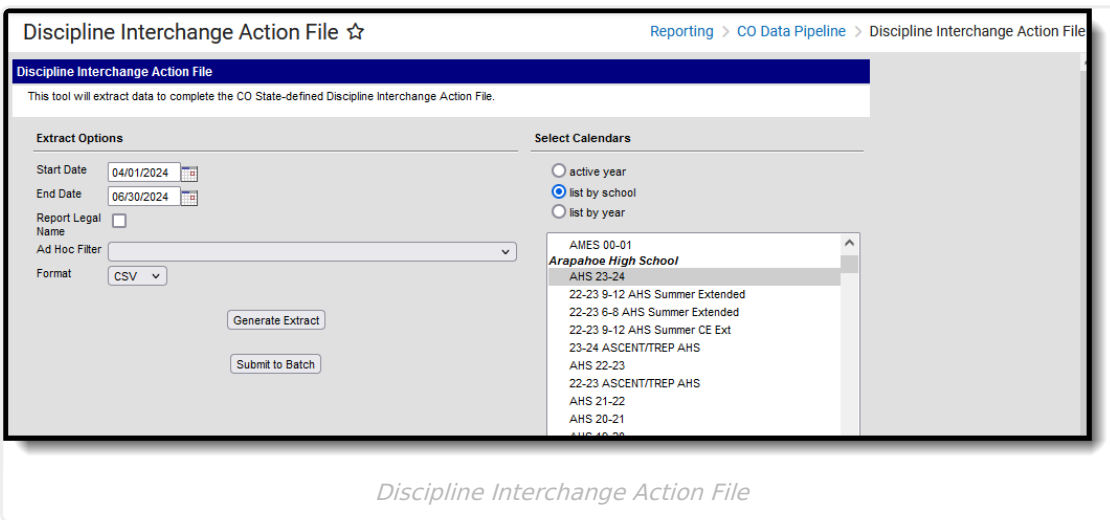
Discipline Interchange Action File ☆

Reporting > CO Data Pipeline > Discipline Interchange Action File

Discipline Interchange Action File

This tool will extract data to complete the CO State-defined Discipline Interchange Action File.

Extract Options

Start Date 04/01/2024

End Date 06/30/2024

Report Legal Name

Ad Hoc Filter

Format CSV

Generate Extract

Submit to Batch

Select Calendars

active year

list by school

list by year

AMES 00-01
Arapahoe High School
AHS 23-24
22-23 9-12 AHS Summer Extended
22-23 6-8 AHS Summer Extended
22-23 9-12 AHS Summer CE Ext
23-24 ASCENT/TREP AHS
AHS 22-23
22-23 ASCENT/TREP AHS
AHS 21-22
AHS 20-21
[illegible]

Discipline Interchange Action File